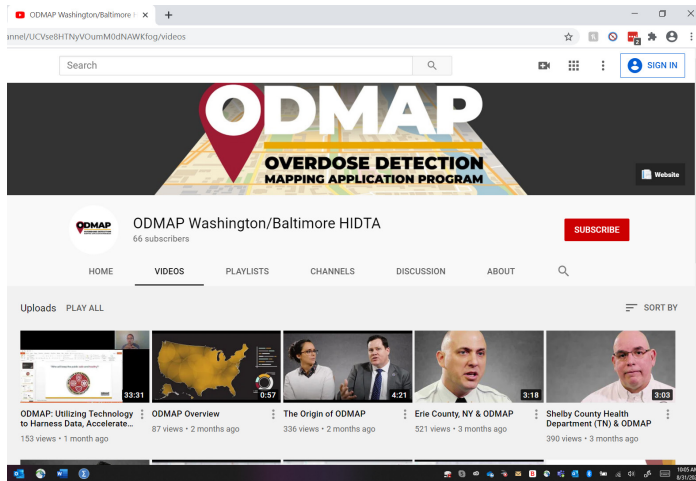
ODMAP Washington/Baltimore
annel/UCVse8HTNyVOumM0dNAWKfog/videos
Search
SIGN IN
ODMAP
OVERDOSE DETECTION
MAPPING APPLICATION PROGRAM
Website
ODMAP Washington/Baltimore HIDTA
66 subscribers
SUBSCRIBE
HOME
VIDEOS
PLAYLISTS
CHANNELS
DISCUSSION
ABOUT
Uploads
PLAY ALL
SORT BY
33:31
ODMAP: Utilizing Technology to Harness Data, Accelerate...
153 views • 1 month ago
0:57
ODMAP Overview
87 views • 2 months ago
4:21
The Origin of ODMAP
336 views • 2 months ago
3:18
Erie County, NY & ODMAP
521 views • 3 months ago
3:03
Shelby County Health Department (TN) & ODMAP
390 views • 3 months ago
10:45 AM
8/31/20